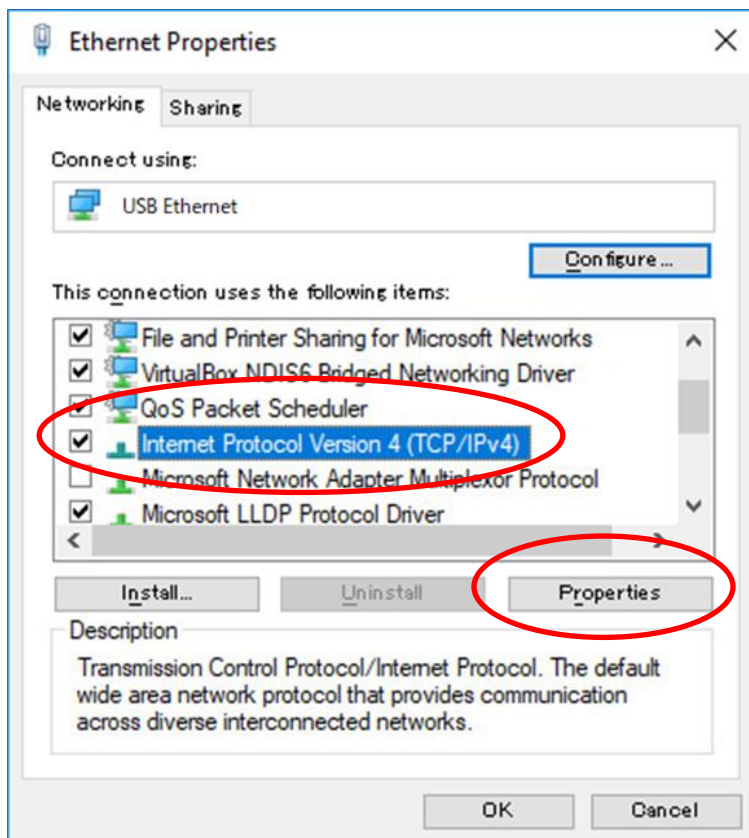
Ethernet Properties

Networking Sharing

Connect using:

USB Ethernet

Configure...

This connection uses the following items:

File and Printer Sharing for Microsoft Networks
VirtualBox NDIS6 Bridged Networking Driver
QoS Packet Scheduler
Internet Protocol Version 4 (TCP/IPv4)
Microsoft Network Adapter Multiplexor Protocol
Microsoft LLDP Protocol Driver

Install... Uninstall Properties

Description

Transmission Control Protocol/Internet Protocol. The default wide area network protocol that provides communication across diverse interconnected networks.

OK Cancel